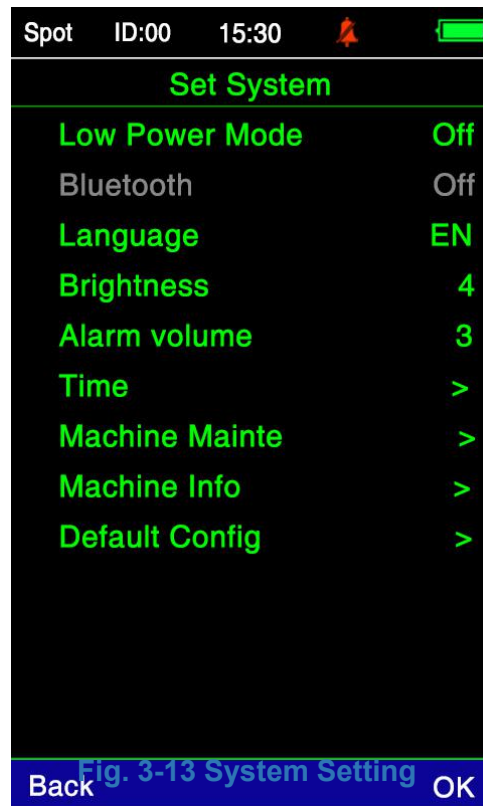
Spot ID:00 15:30

Set System

Low Power Mode Off

Bluetooth Off

Language EN

Brightness 4

Alarm volume 3

Time >

Machine Mainte >

Machine Info >

Default Config >

Back Fig. 3-13 System Setting OK